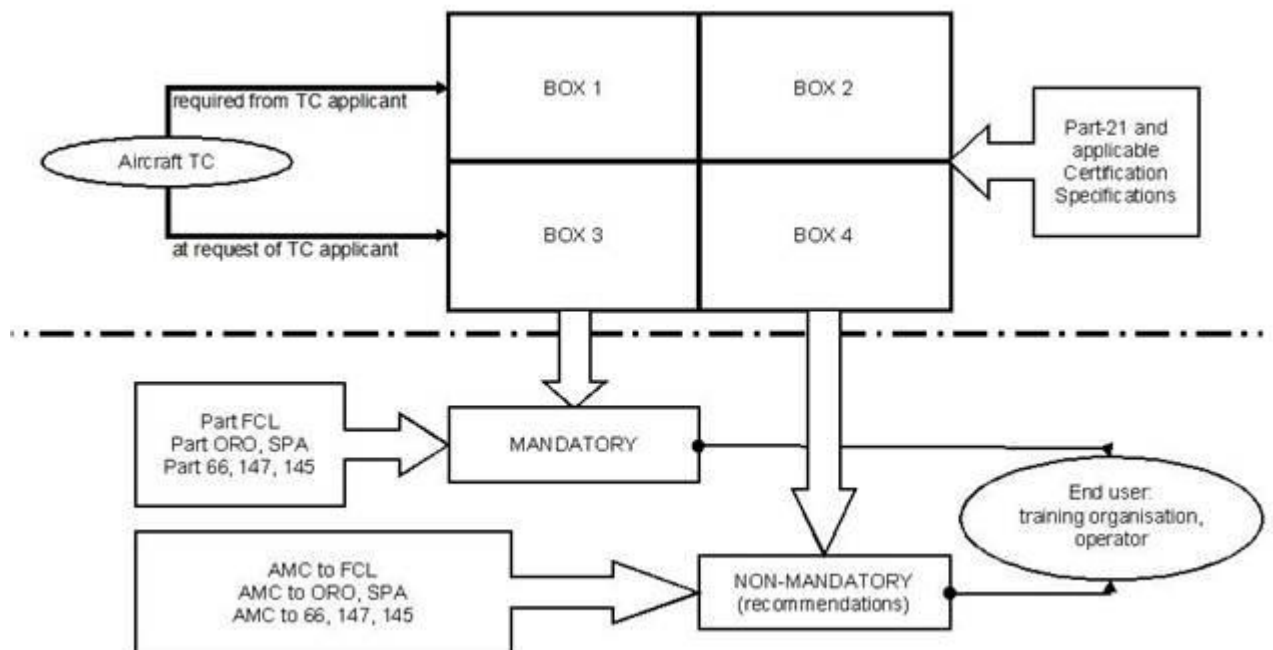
required from TC applicant

Aircraft TC

at request of TC applicant

BOX 1

BOX 2

BOX 3

BOX 4

Part-21 and applicable Certification Specifications

Part FCL
Part ORO, SPA
Part 66, 147, 145

MANDATORY

End user: training organisation, operator

AMC to FCL
AMC to ORO, SPA
AMC to 66, 147, 145

NON-MANDATORY (recommendations)